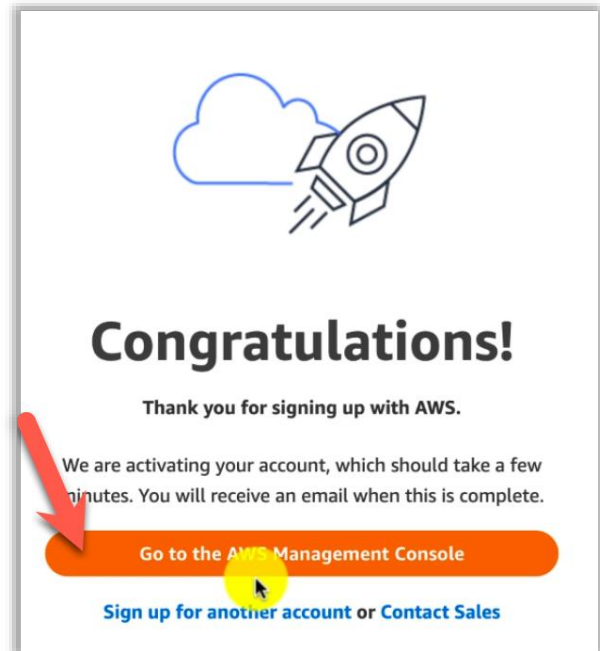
Congratulations!

Thank you for signing up with AWS.

We are activating your account, which should take a few minutes. You will receive an email when this is complete.

Go to the AWS Management Console

Sign up for another account or Contact Sales